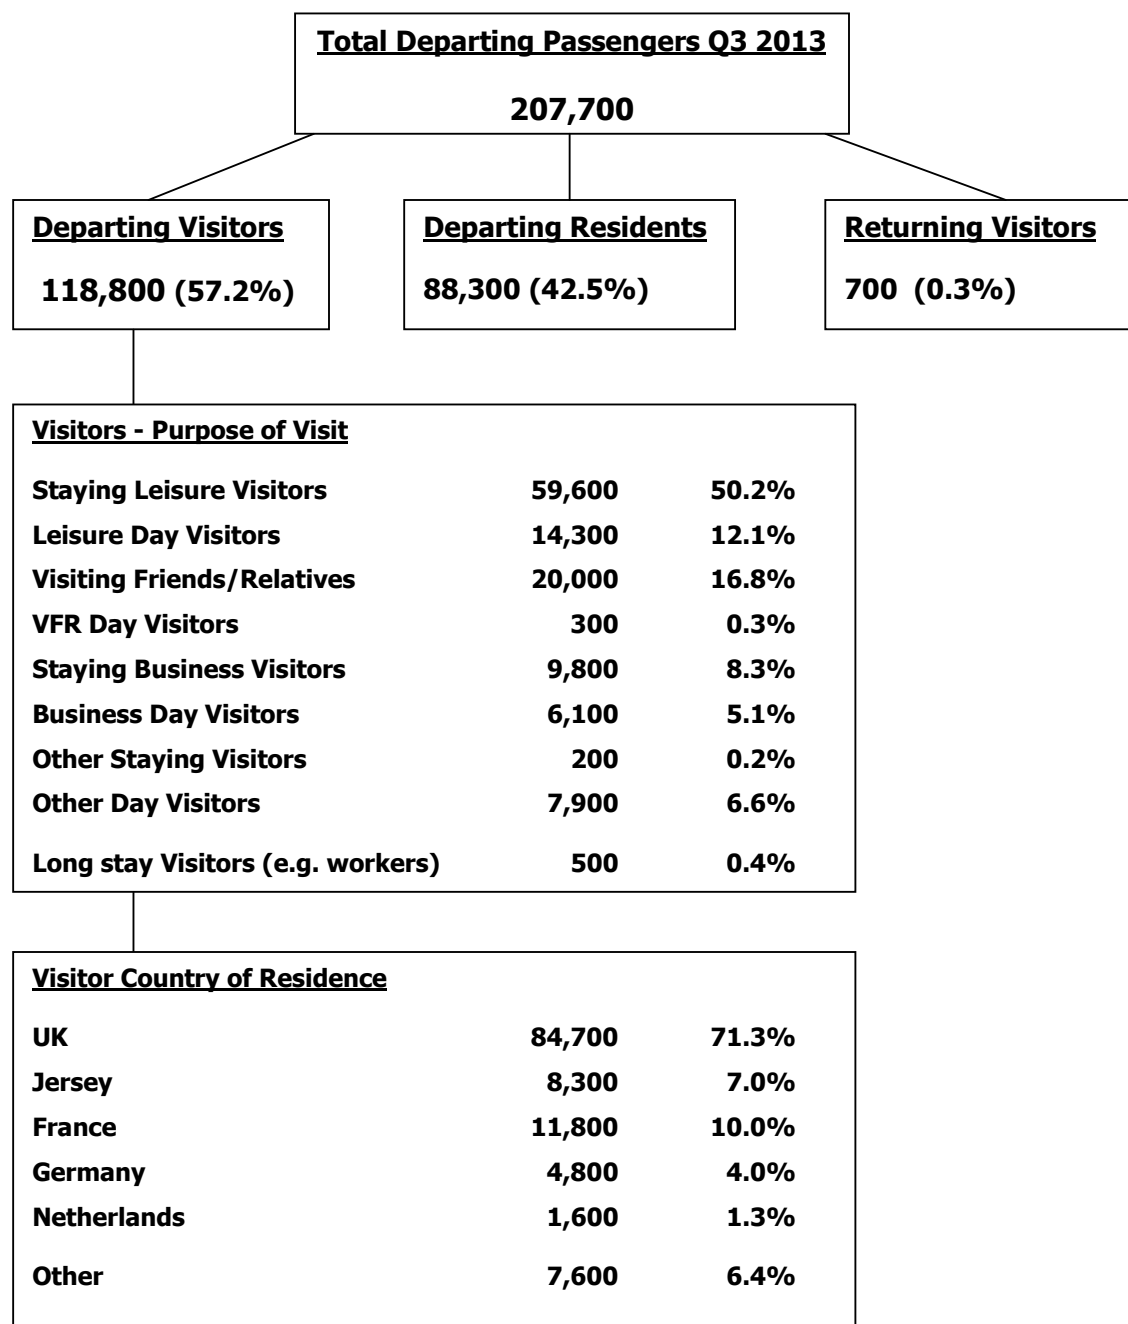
Total Departing Passengers Q3 2013

207,700

Departing Visitors

118,800 (57.2%)

Departing Residents

88,300 (42.5%)

Returning Visitors

700 (0.3%)

Visitors - Purpose of Visit

| | | |
|---|---|---|
| Staying Leisure Visitors | 59,600 | 50.2% |
| Leisure Day Visitors | 14,300 | 12.1% |
| Visiting Friends/Relatives | 20,000 | 16.8% |
| VFR Day Visitors | 300 | 0.3% |
| Staying Business Visitors | 9,800 | 8.3% |
| Business Day Visitors | 6,100 | 5.1% |
| Other Staying Visitors | 200 | 0.2% |
| Other Day Visitors | 7,900 | 6.6% |
| Long stay Visitors (e.g. workers) | 500 | 0.4% |

Visitor Country of Residence

| | | |
|---|---|---|
| UK | 84,700 | 71.3% |
| Jersey | 8,300 | 7.0% |
| France | 11,800 | 10.0% |
| Germany | 4,800 | 4.0% |
| Netherlands | 1,600 | 1.3% |
| Other | 7,600 | 6.4% |